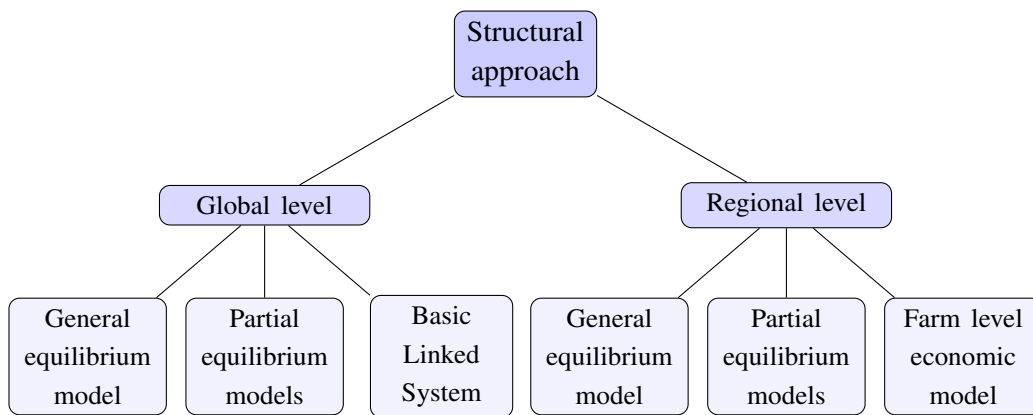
Structural approach

Global level

Regional level

General equilibrium model

Partial equilibrium models

Basic Linked System

General equilibrium model

Partial equilibrium models

Farm level economic model